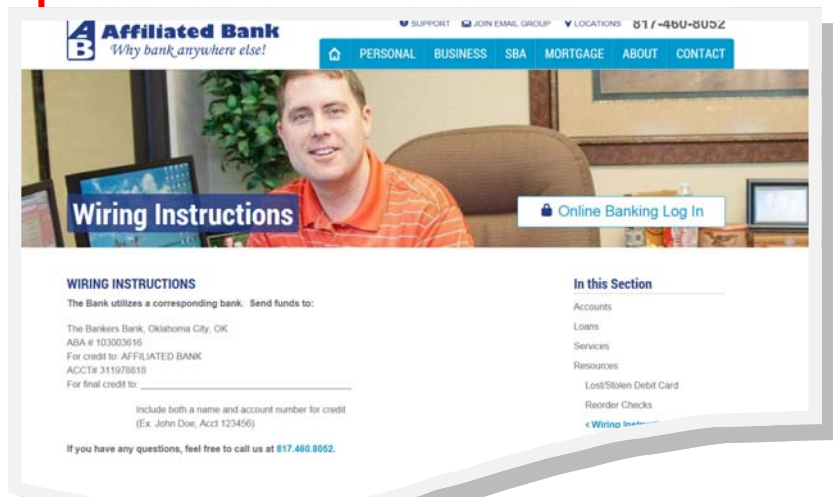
AB Affiliated Bank
Why bank anywhere else!

SUPPORT JOIN EMAIL GROUP LOCATIONS 817-460-8052

PERSONAL BUSINESS SBA MORTGAGE ABOUT CONTACT

Wiring Instructions

Online Banking Log In

WIRING INSTRUCTIONS
The Bank utilizes a corresponding bank. Send funds to:

The Bankers Bank, Oklahoma City, OK
ABA # 103003616
For credit to: AFFILIATED BANK
ACCT# 311978618
For final credit to: ____________________

Include both a name and account number for credit
(Ex. John Doe, Acct 123456)

If you have any questions, feel free to call us at 817.460.8052.

In this Section
Accounts
Loans
Services
Resources
Lost/Stolen Debit Card
Reorder Checks
‹ Wiring Instr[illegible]